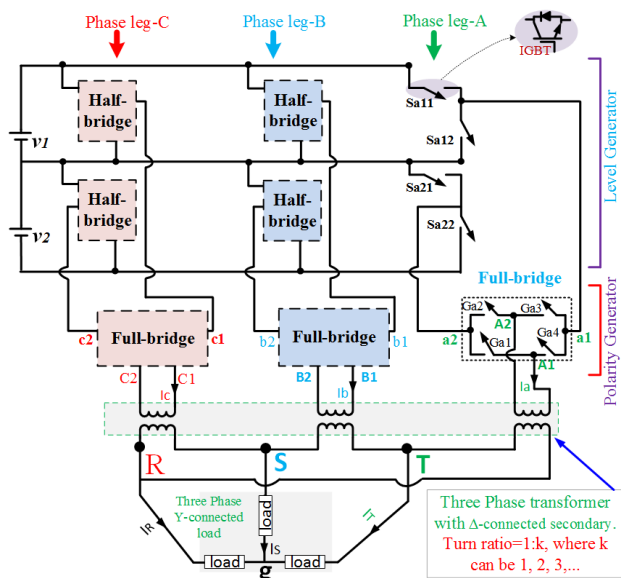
Phase leg-C
Phase leg-B
Phase leg-A
IGBT
Half-bridge
Half-bridge
Half-bridge
Half-bridge
v1
v2
Sa11
Sa12
Sa21
Sa22
Level Generator
Full-bridge
Ga2
Ga3
A2
Ga4
Ga1
a2
a1
A1
Polarity Generator
c2
Full-bridge
c1
b2
Full-bridge
b1
C2
C1
B2
B1
Ic
Ib
Ia
R
S
T
Three Phase Y-connected load
load
IR
IS
IT
load
load
g
Three Phase transformer with Δ-connected secondary. Turn ratio=1:k, where k can be 1, 2, 3,...